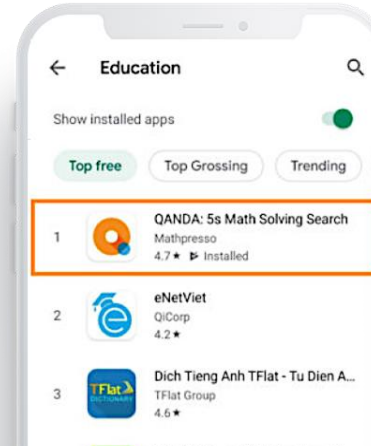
← Education

Show installed apps

Top free
Top Grossing
Trending

1
QANDA: 5s Math Solving Search
Mathpresso
4.7 ★ Installed

2
eNetViet
QiCorp
4.2 ★

3
TFlat DICTIONARY
Dich Tieng Anh TFlat - Tu Dien A...
TFlat Group
4.6 ★